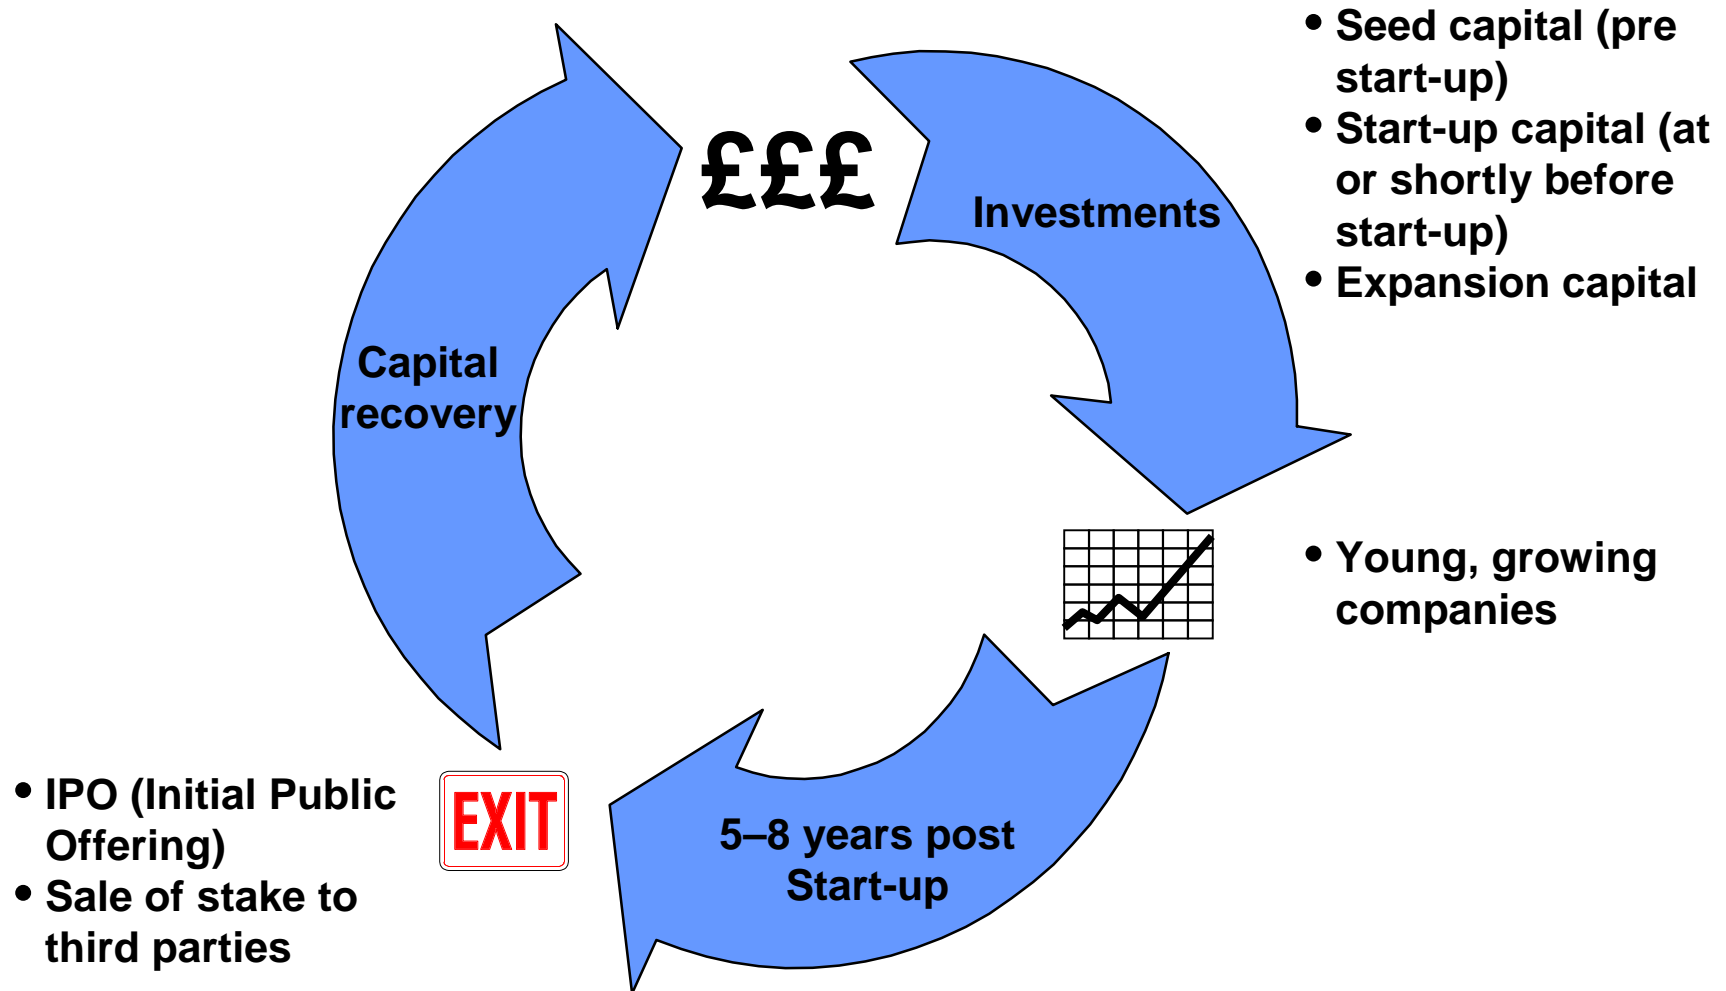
£££

Investments

• Seed capital (pre start-up)
• Start-up capital (at or shortly before start-up)
• Expansion capital

Capital recovery

• Young, growing companies

5–8 years post Start-up

EXIT

• IPO (Initial Public Offering)
• Sale of stake to third parties